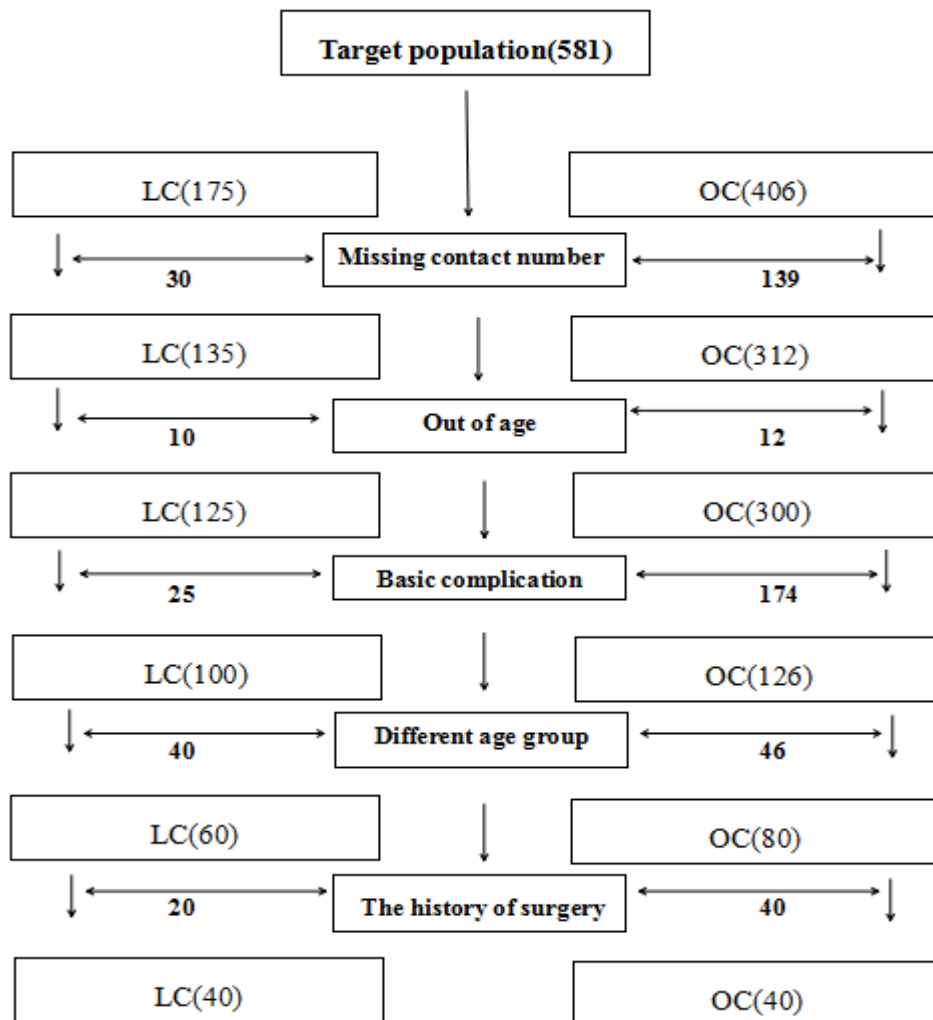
Target population(581)

LC(175)

OC(406)

Missing contact number

30

139

LC(135)

OC(312)

Out of age

10

12

LC(125)

OC(300)

Basic complication

25

174

LC(100)

OC(126)

Different age group

40

46

LC(60)

OC(80)

The history of surgery

20

40

LC(40)

OC(40)